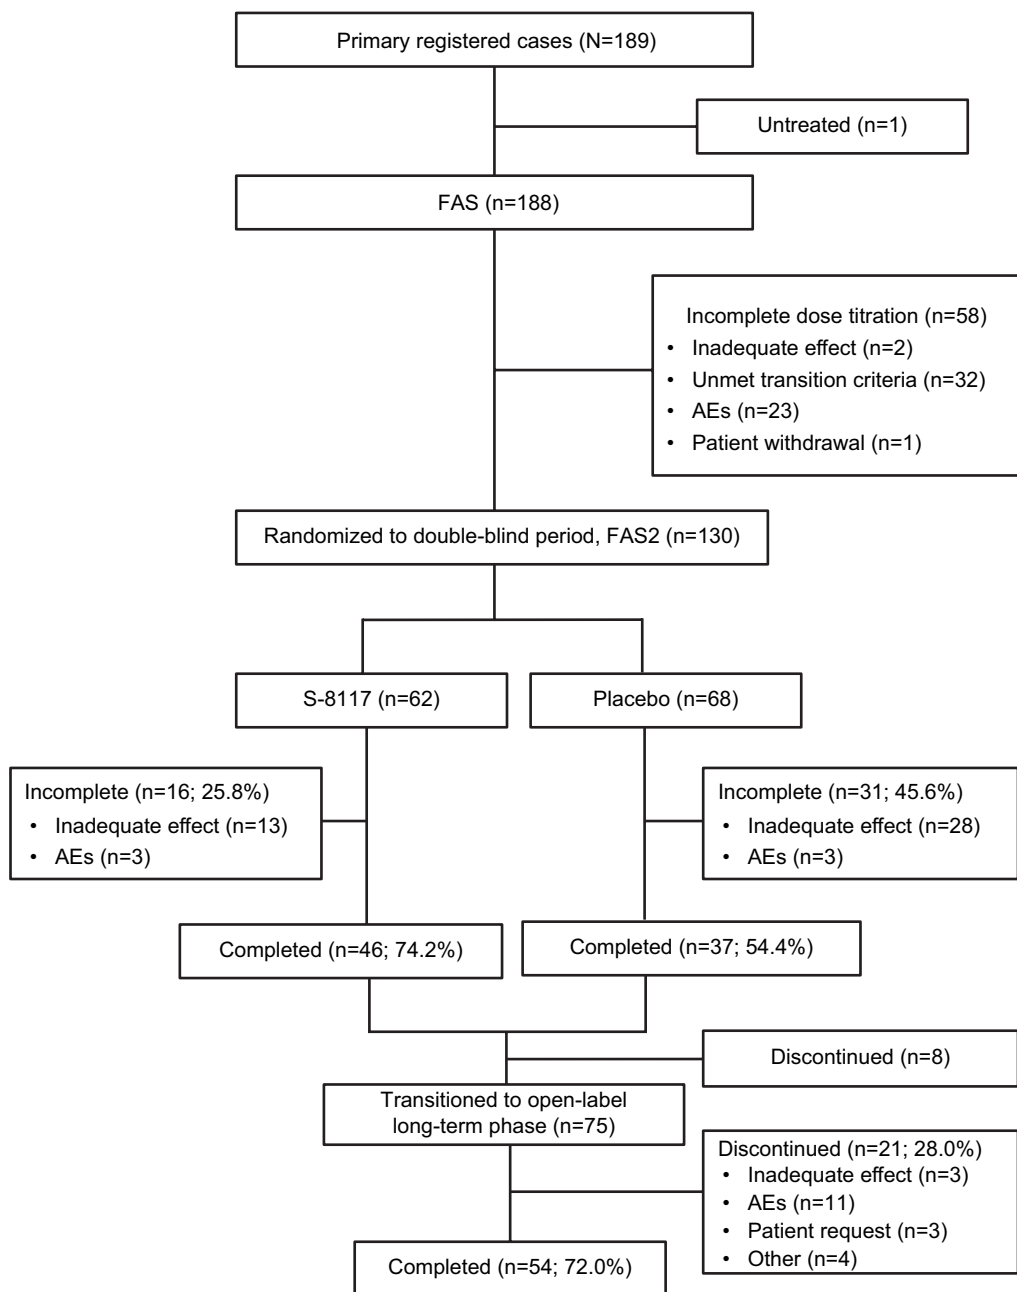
Primary registered cases (N=189)

Untreated (n=1)

FAS (n=188)

Incomplete dose titration (n=58)
• Inadequate effect (n=2)
• Unmet transition criteria (n=32)
• AEs (n=23)
• Patient withdrawal (n=1)

Randomized to double-blind period, FAS2 (n=130)

S-8117 (n=62)

Placebo (n=68)

Incomplete (n=16; 25.8%)
• Inadequate effect (n=13)
• AEs (n=3)

Incomplete (n=31; 45.6%)
• Inadequate effect (n=28)
• AEs (n=3)

Completed (n=46; 74.2%)

Completed (n=37; 54.4%)

Discontinued (n=8)

Transitioned to open-label long-term phase (n=75)

Discontinued (n=21; 28.0%)
• Inadequate effect (n=3)
• AEs (n=11)
• Patient request (n=3)
• Other (n=4)

Completed (n=54; 72.0%)